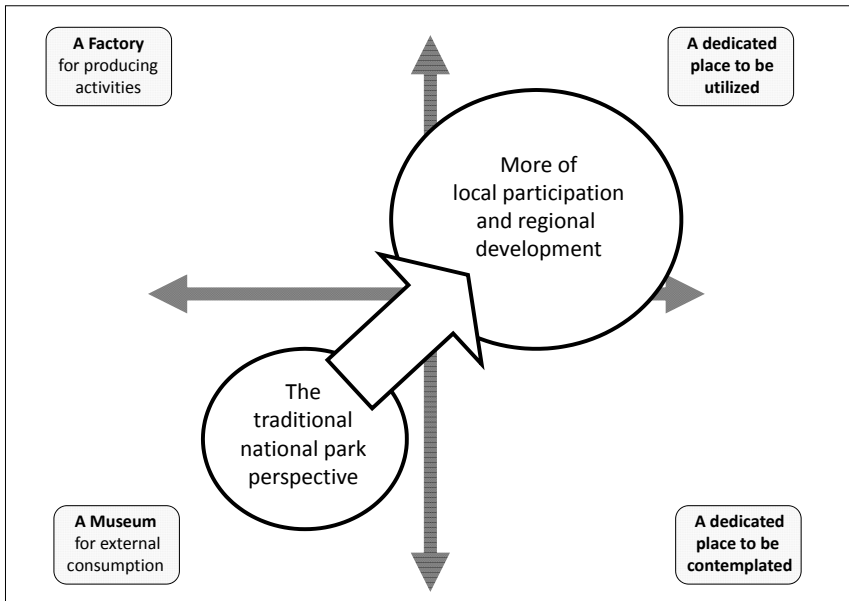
**A Factory** for producing activities

**A dedicated place to be utilized**

More of local participation and regional development

The traditional national park perspective

**A Museum** for external consumption

**A dedicated place to be contemplated**